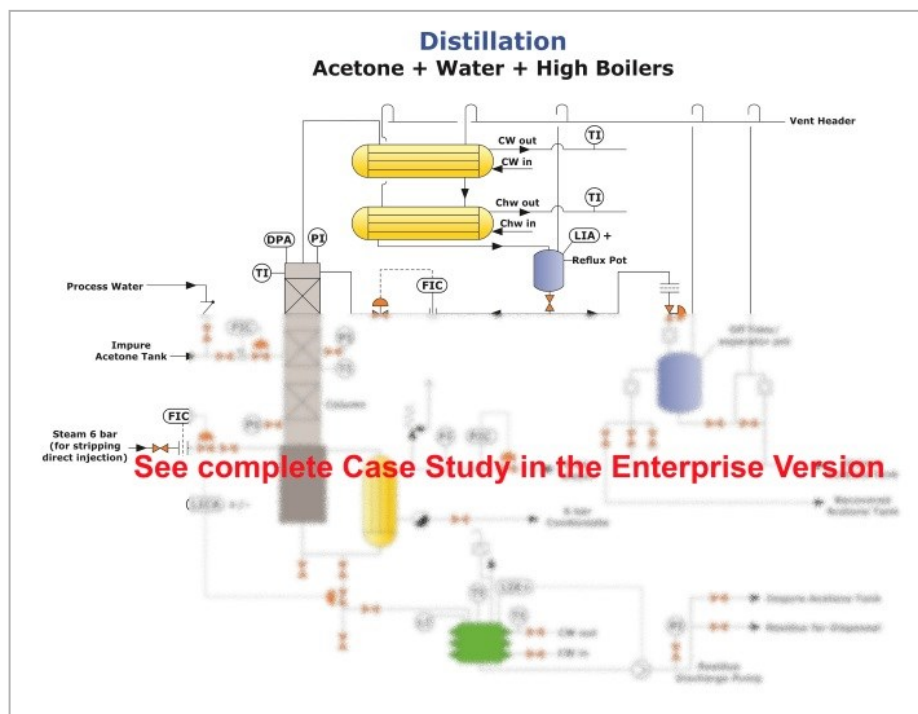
Distillation
Acetone + Water + High Boilers

Vent Header
CW out
CW in
TI
Chw out
Chw in
TI
DPA
PI
LIA +
Reflux Pot
TI
FIC
Process Water
Impure Acetone Tank
FIC
Steam 6 bar (for stripping direct injection)
See complete Case Study in the Enterprise Version
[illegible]